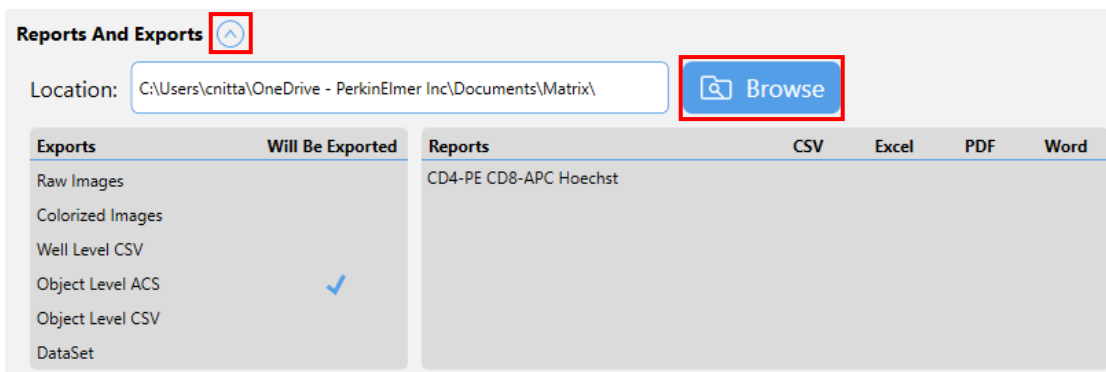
Reports And Exports

Location: C:\Users\cnitta\OneDrive - PerkinElmer Inc\Documents\Matrix\

Browse

| Exports | Will Be Exported |
|---|---|
| Raw Images | |
| Colorized Images | |
| Well Level CSV | |
| Object Level ACS | ✓ |
| Object Level CSV | |
| DataSet | |

| Reports | CSV | Excel | PDF | Word |
|---|---|---|---|---|
| CD4-PE CD8-APC Hoechst | | | | |